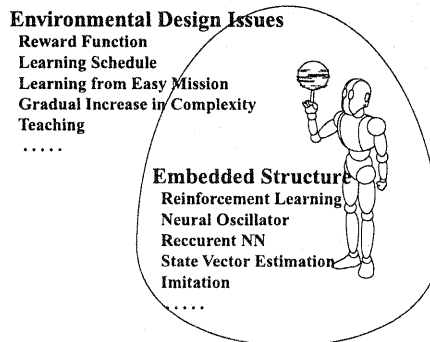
Environmental Design Issues
Reward Function
Learning Schedule
Learning from Easy Mission
Gradual Increase in Complexity
Teaching
.....

Embedded Structure
Reinforcement Learning
Neural Oscillator
Reccurent NN
State Vector Estimation
Imitation
.....